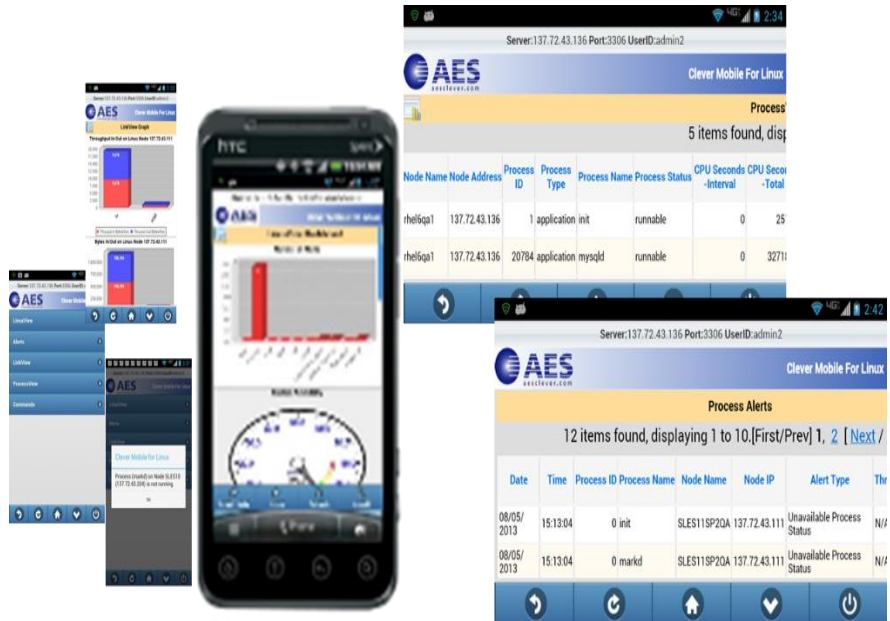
2:34

Server:137.72.43.136 Port:3306 UserID:admin2

AES
aesclever.com

Clever Mobile For Linux

Process

5 items found, disp

| Node Name | Node Address | Process ID | Process Type | Process Name | Process Status | CPU Seconds -Interval | CPU Seco -Total |
|---|---|---|---|---|---|---|---|
| rhel6qa1 | 137.72.43.136 | 1 | application | init | runnable | 0 | 25 |
| rhel6qa1 | 137.72.43.136 | 20784 | application | mysqld | runnable | 0 | 3271 |

2:42

Server:137.72.43.136 Port:3306 UserID:admin2

AES
aesclever.com

Clever Mobile For Linux

Process Alerts

12 items found, displaying 1 to 10.[First/Prev] 1, 2 [ Next /

| Date | Time | Process ID | Process Name | Node Name | Node IP | Alert Type | Thr |
|---|---|---|---|---|---|---|---|
| 08/05/ 2013 | 15:13:04 | 0 | init | SLES11SP2QA | 137.72.43.111 | Unavailable Process Status | N/A |
| 08/05/ 2013 | 15:13:04 | 0 | markd | SLES11SP2QA | 137.72.43.111 | Unavailable Process Status | N/A |

htc

AES

Clever Mobile for Linux

LinkView Graph

Throughput In/Out on Linux Node 137.72.43.111

Bytes In/Out on Linux Node 137.72.43.111

AES

Clever Mobile for Linux

LinuxView

Alerts

LinkView

ProcessView

Commands

AES

Clever Mobile for Linux

Process [markd] on Node SLES11 (137.72.43.204) is not running.

Ok